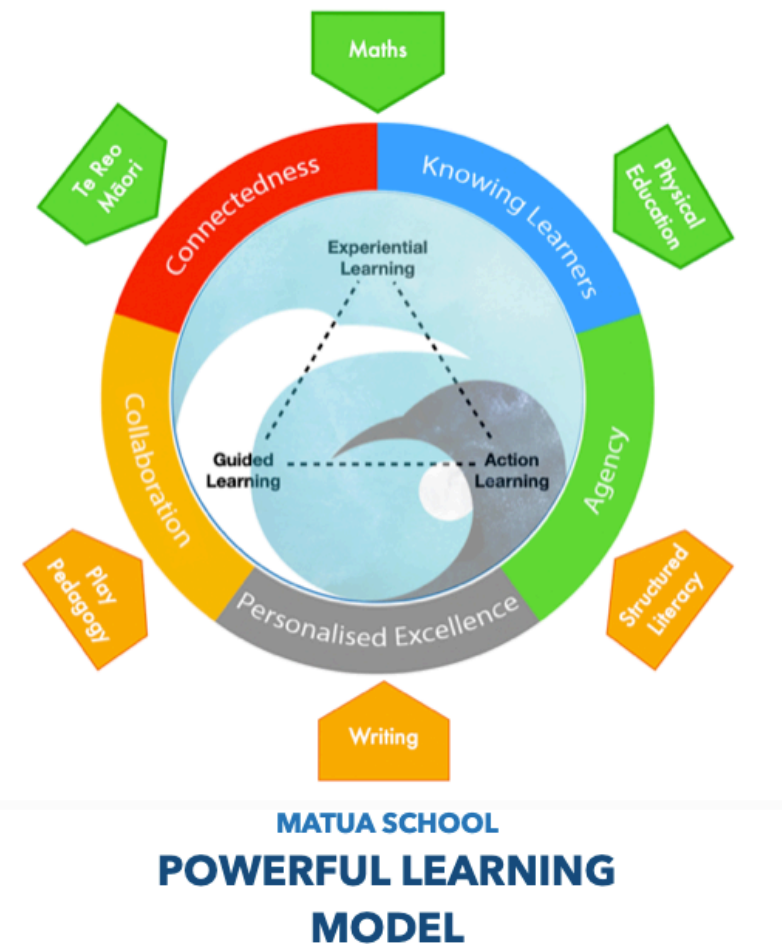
Maths

Te Reo Māori

Connectedness

Knowing Learners

Physical Education

Experiential Learning

Guided Learning

Action Learning

Collaboration

Agency

Play Pedagogy

Personalised Excellence

Structured Literacy

Writing

MATUA SCHOOL

POWERFUL LEARNING MODEL